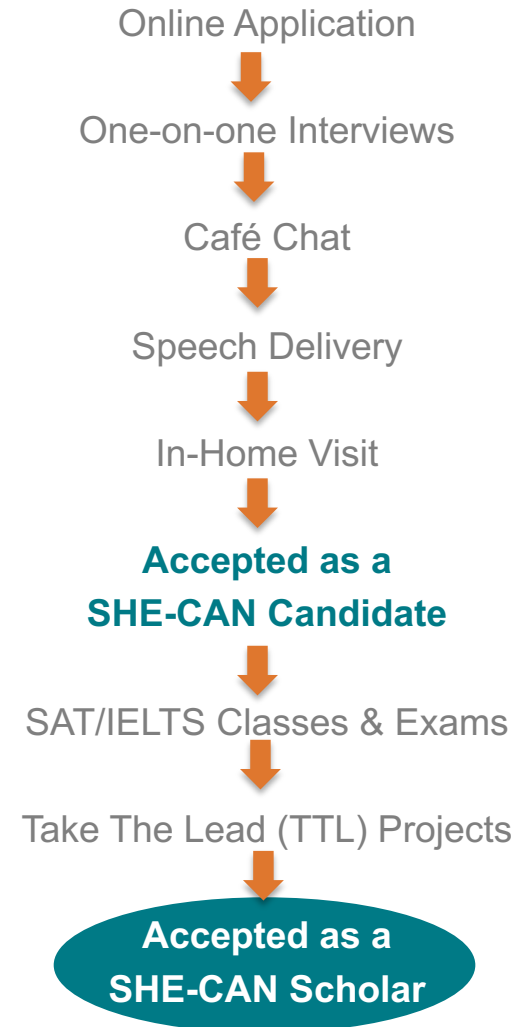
Online Application

One-on-one Interviews

Café Chat

Speech Delivery

In-Home Visit

Accepted as a SHE-CAN Candidate

SAT/IELTS Classes & Exams

Take The Lead (TTL) Projects

Accepted as a SHE-CAN Scholar